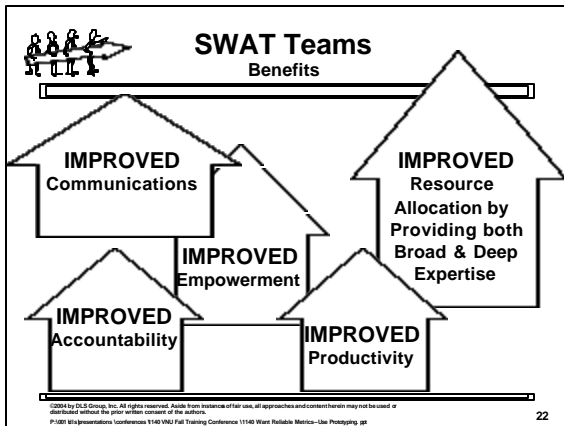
SWAT Teams
Benefits

IMPROVED
Communications

IMPROVED
Resource Allocation by Providing both Broad & Deep Expertise

IMPROVED
Empowerment

IMPROVED
Accountability

IMPROVED
Productivity

©2004 by DLS Group, Inc. All rights reserved. Aside from instances of fair use, all approaches and content herein may not be used or distributed without the prior written consent of the authors.
P:\001 ldls\presentations \conferences \1140 VNU Fall Training Conference \1140 Want Reliable Metrics--Use Prototyping. ppt

22